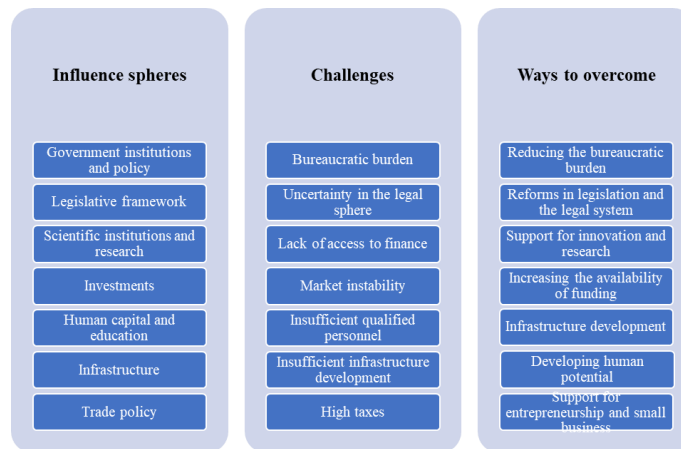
Influence spheres

Government institutions and policy

Legislative framework

Scientific institutions and research

Investments

Human capital and education

Infrastructure

Trade policy

Challenges

Bureaucratic burden

Uncertainty in the legal sphere

Lack of access to finance

Market instability

Insufficient qualified personnel

Insufficient infrastructure development

High taxes

Ways to overcome

Reducing the bureaucratic burden

Reforms in legislation and the legal system

Support for innovation and research

Increasing the availability of funding

Infrastructure development

Developing human potential

Support for entrepreneurship and small business